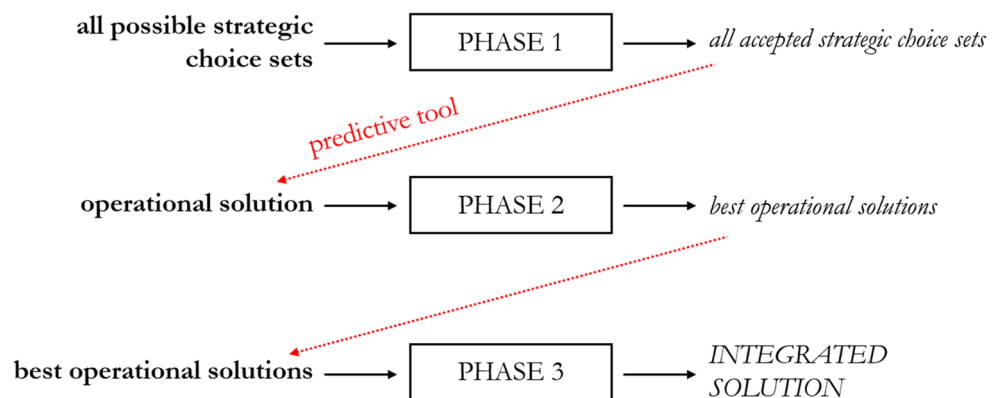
all possible strategic choice sets

PHASE 1

all accepted strategic choice sets

predictive tool

operational solution

PHASE 2

best operational solutions

best operational solutions

PHASE 3

INTEGRATED SOLUTION